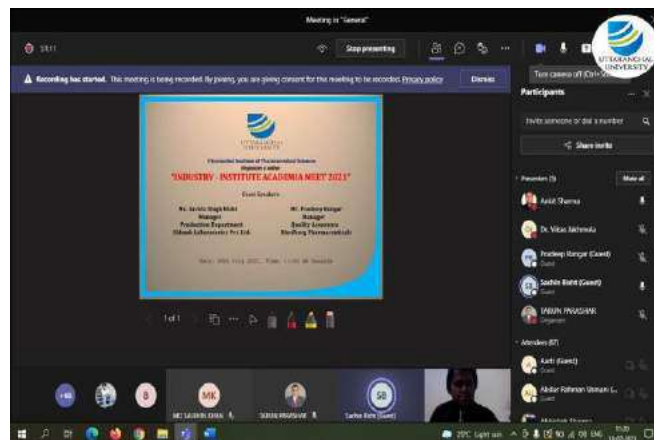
Meeting in "General"

Stop presenting

UTTARANCHAL UNIVERSITY

Turn camera off (Ctrl+Shift+O)

Recording has started. This meeting is being recorded. By joining, you are giving consent for this meeting to be recorded. Privacy policy

Dismiss

Participants

Invite someone or dial a number

Share invite

Presenters (5)

Mute all

Ankit Sharma

Dr. Vikas Jakhmola

Pradeep Rangar (Guest)

Guest

Sachin Bisht (Guest)

Guest

TARUN PARASHAR

Organizer

Attendees (87)

Aarti (Guest)

Guest

Abdur Rahman Usmani (...

Guest

Uttaranchal Institute of Pharmaceutical Sciences

Organizes a webinar

"INDUSTRY - INSTITUTE ACADEMIA MEET 2021"

Event Speakers

Mr. Sachin Singh Bisht
Manager
Production Department
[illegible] Laboratories Pvt Ltd

Mr. Pradeep Rangar
Manager
Quality Assurance
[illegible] Pharmaceuticals

Date: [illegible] 2021, Time: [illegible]

1 of 1

+80

B

MK

SB

20°C Light rain